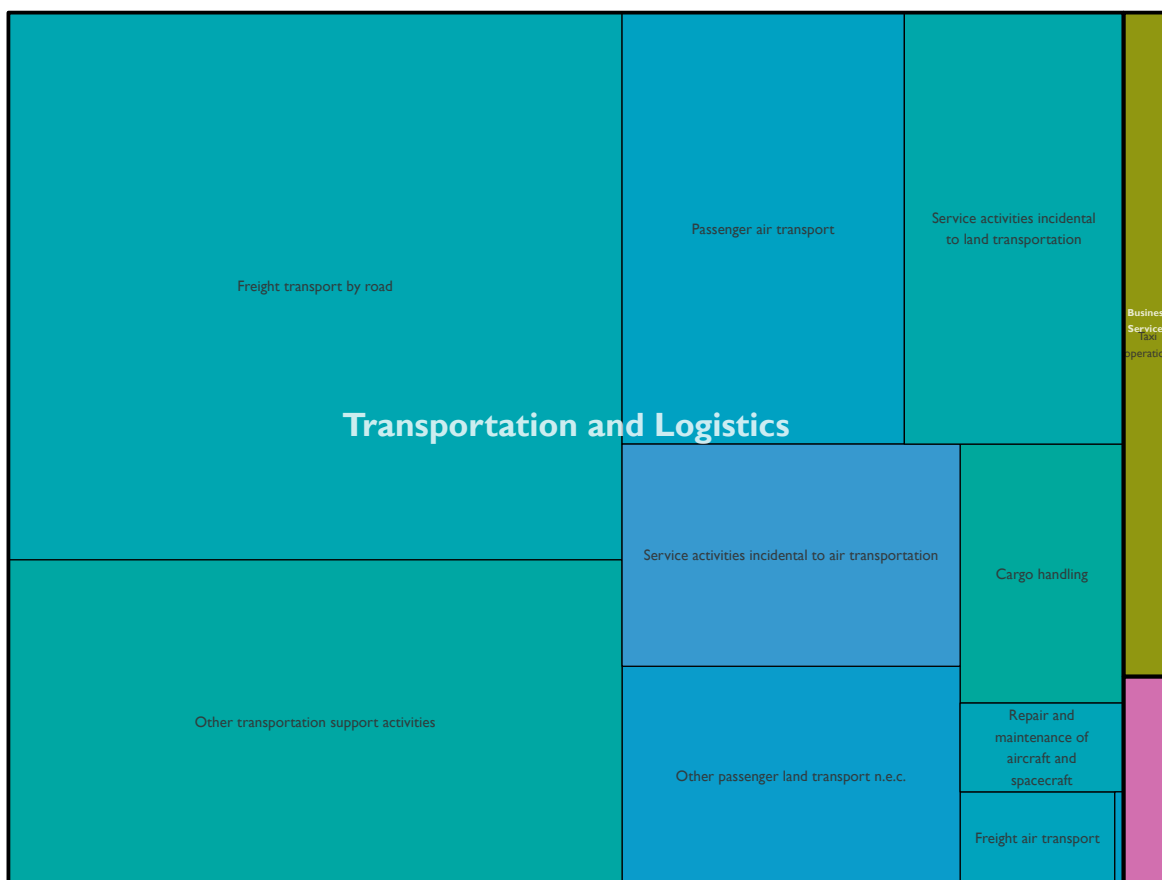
Freight transport by road

Passenger air transport

Service activities incidental to land transportation

Busines
Service
Taxi
operati

Transportation and Logistics

Service activities incidental to air transportation

Cargo handling

Other transportation support activities

Repair and maintenance of aircraft and spacecraft

Other passenger land transport n.e.c.

Freight air transport